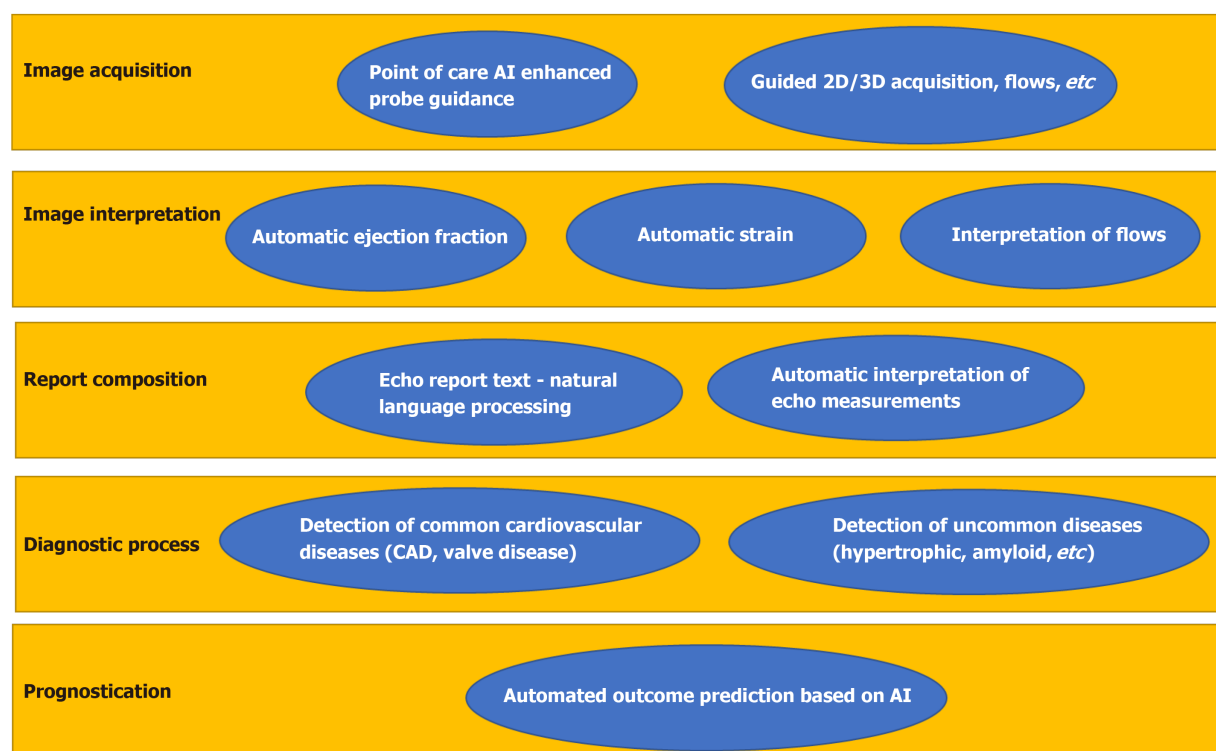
Image acquisition

Point of care AI enhanced probe guidance

Guided 2D/3D acquisition, flows, etc

Image interpretation

Automatic ejection fraction

Automatic strain

Interpretation of flows

Report composition

Echo report text - natural language processing

Automatic interpretation of echo measurements

Diagnostic process

Detection of common cardiovascular diseases (CAD, valve disease)

Detection of uncommon diseases (hypertrophic, amyloid, etc)

Prognostication

Automated outcome prediction based on AI